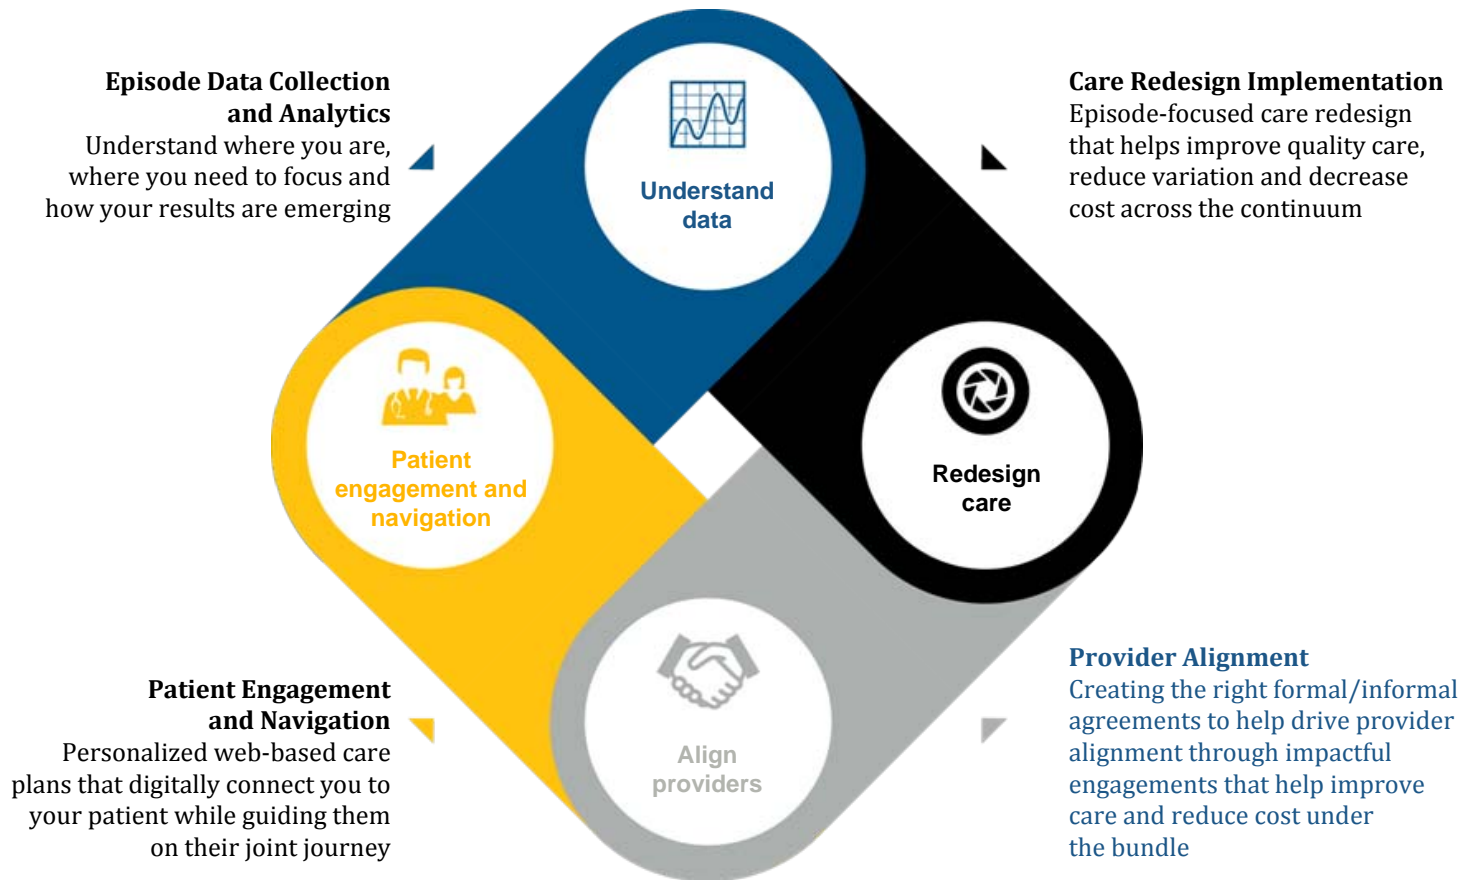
**Episode Data Collection and Analytics**
Understand where you are, where you need to focus and how your results are emerging

Understand data

**Care Redesign Implementation**
Episode-focused care redesign that helps improve quality care, reduce variation and decrease cost across the continuum

Patient engagement and navigation

Redesign care

Align providers

**Patient Engagement and Navigation**
Personalized web-based care plans that digitally connect you to your patient while guiding them on their joint journey

**Provider Alignment**
Creating the right formal/informal agreements to help drive provider alignment through impactful engagements that help improve care and reduce cost under the bundle